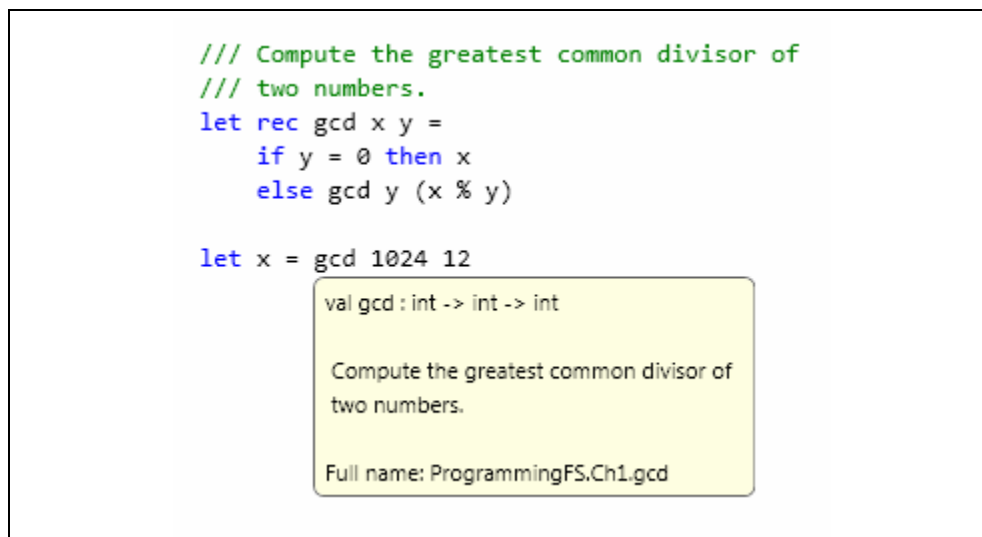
/// Compute the greatest common divisor of
/// two numbers.
let rec gcd x y =
    if y = 0 then x
    else gcd y (x % y)

let x = gcd 1024 12

val gcd : int -> int -> int

Compute the greatest common divisor of two numbers.

Full name: ProgrammingFS.Ch1.gcd